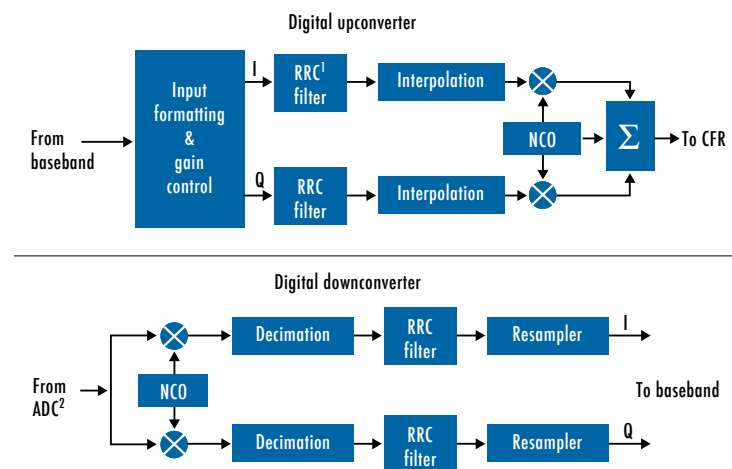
Digital upconverter

From baseband

Input formatting & gain control

I

Q

RRC$^1$ filter

RRC filter

Interpolation

Interpolation

NCO

$\Sigma$

To CFR

Digital downconverter

From ADC$^2$

NCO

Decimation

Decimation

RRC filter

RRC filter

Resampler

Resampler

I

Q

To baseband